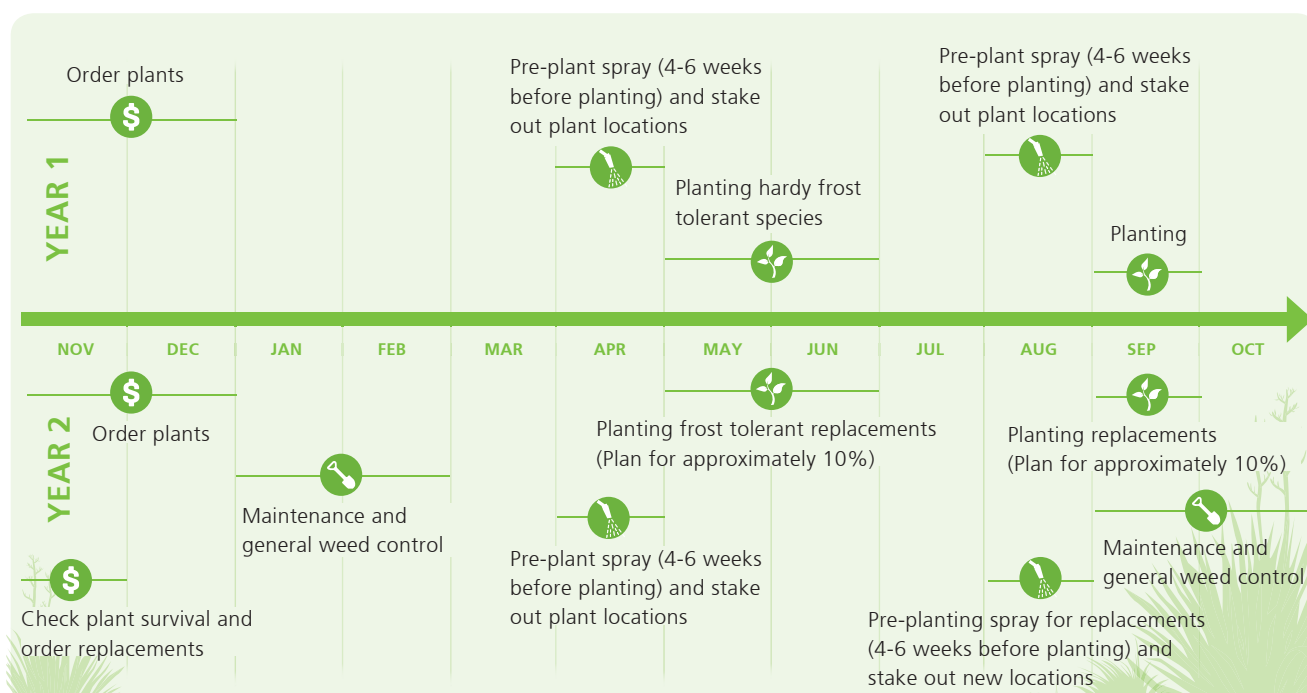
YEAR 1

Order plants

$

Pre-plant spray (4-6 weeks before planting) and stake out plant locations

Planting hardy frost tolerant species

Pre-plant spray (4-6 weeks before planting) and stake out plant locations

Planting

NOV DEC JAN FEB MAR APR MAY JUN JUL AUG SEP OCT

YEAR 2

$

Order plants

Planting frost tolerant replacements (Plan for approximately 10%)

Planting replacements (Plan for approximately 10%)

Maintenance and general weed control

$

Check plant survival and order replacements

Pre-plant spray (4-6 weeks before planting) and stake out plant locations

Pre-planting spray for replacements (4-6 weeks before planting) and stake out new locations

Maintenance and general weed control